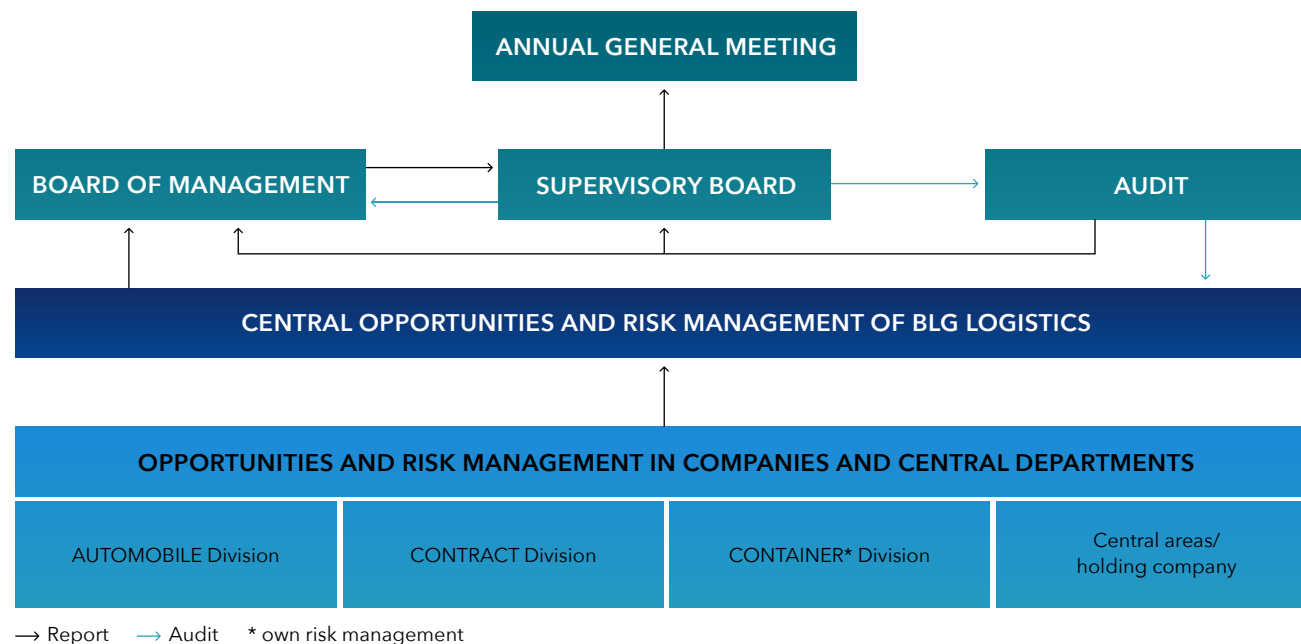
ANNUAL GENERAL MEETING

BOARD OF MANAGEMENT

SUPERVISORY BOARD

AUDIT

CENTRAL OPPORTUNITIES AND RISK MANAGEMENT OF BLG LOGISTICS

OPPORTUNITIES AND RISK MANAGEMENT IN COMPANIES AND CENTRAL DEPARTMENTS

AUTOMOBILE Division

CONTRACT Division

CONTAINER* Division

Central areas/ holding company

⟶ Report ⟶ Audit * own risk management